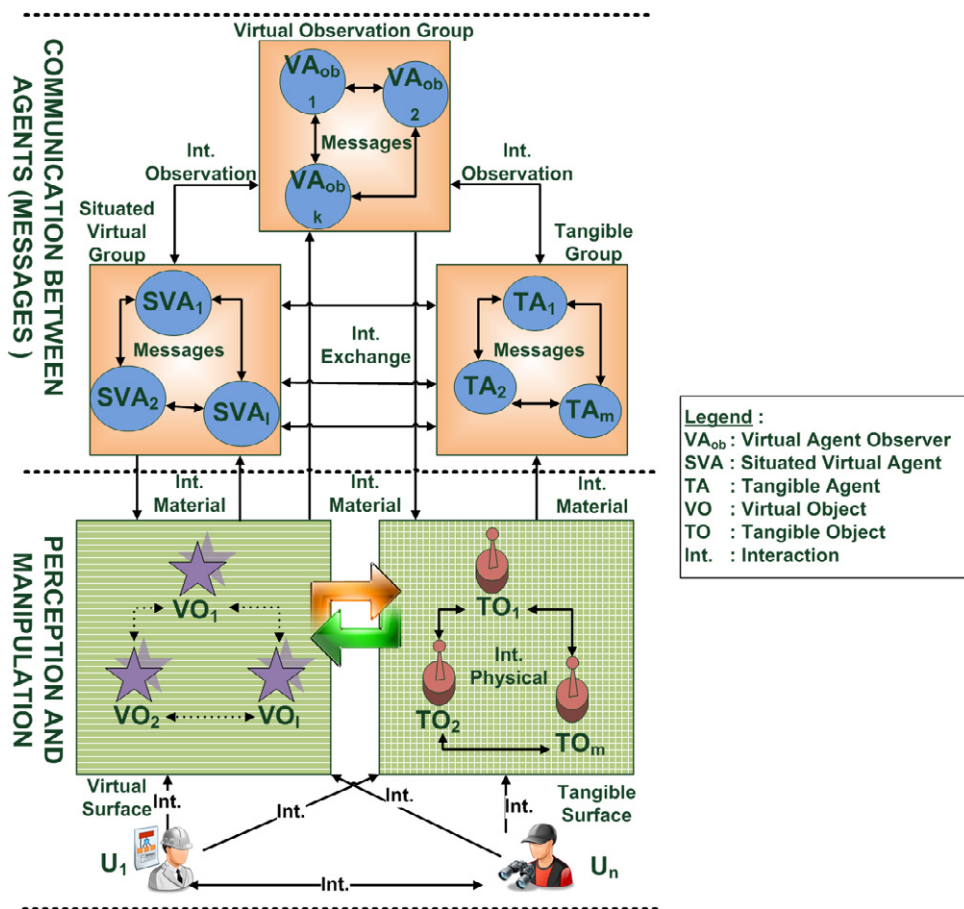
COMMUNICATION BETWEEN AGENTS (MESSAGES )

Virtual Observation Group

$VA_{ob}$ 1

$VA_{ob}$ 2

Messages

$VA_{ob}$ k

Int. Observation

Int. Observation

Situated Virtual Group

Tangible Group

$SVA_1$

Messages

$SVA_2$

$SVA_l$

Int. Exchange

$TA_1$

Messages

$TA_2$

$TA_m$

Legend :
$VA_{ob}$ : Virtual Agent Observer
SVA : Situated Virtual Agent
TA : Tangible Agent
VO : Virtual Object
TO : Tangible Object
Int. : Interaction

Int. Material

Int. Material

Int. Material

PERCEPTION AND MANIPULATION

$VO_1$

$VO_2$

$VO_l$

$TO_1$

Int. Physical

$TO_2$

$TO_m$

Virtual Surface

Int.

Int.

Int.

Int.

Tangible Surface

$U_1$

Int.

$U_n$